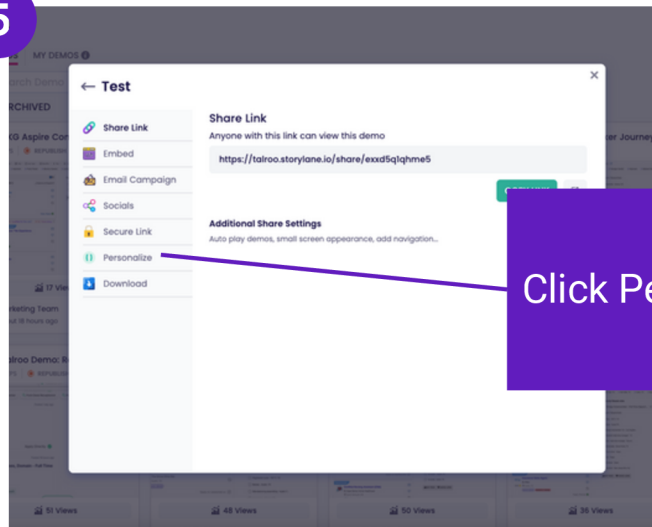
5

MY DEMOS

rch Demo

RCHIVED

KG Aspire Co

17 Vie

rketing Team

alroo Demo: R

51 Views

48 Views

50 Views

36 Views

ker Journe

← Test

×

Share Link

Embed

Email Campaign

Socials

Secure Link

Personalize

Download

Share Link

Anyone with this link can view this demo

https://talroo.storylane.io/share/exxd5q1qhme5

Additional Share Settings

Auto play demos, small screen appearance, add navigation...

Click Pe